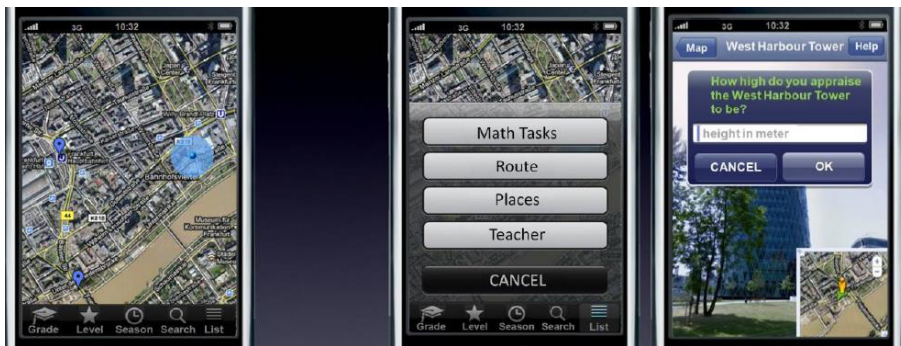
3G 10:32

Bahnhofsviertel

Museum für Kommunikation

Grade Level Season Search List

3G 10:32

Math Tasks

Route

Places

Teacher

CANCEL

Grade Level Season Search List

3G 10:32

Map West Harbour Tower Help

How high do you appraise the West Harbour Tower to be?

height in meter

CANCEL OK